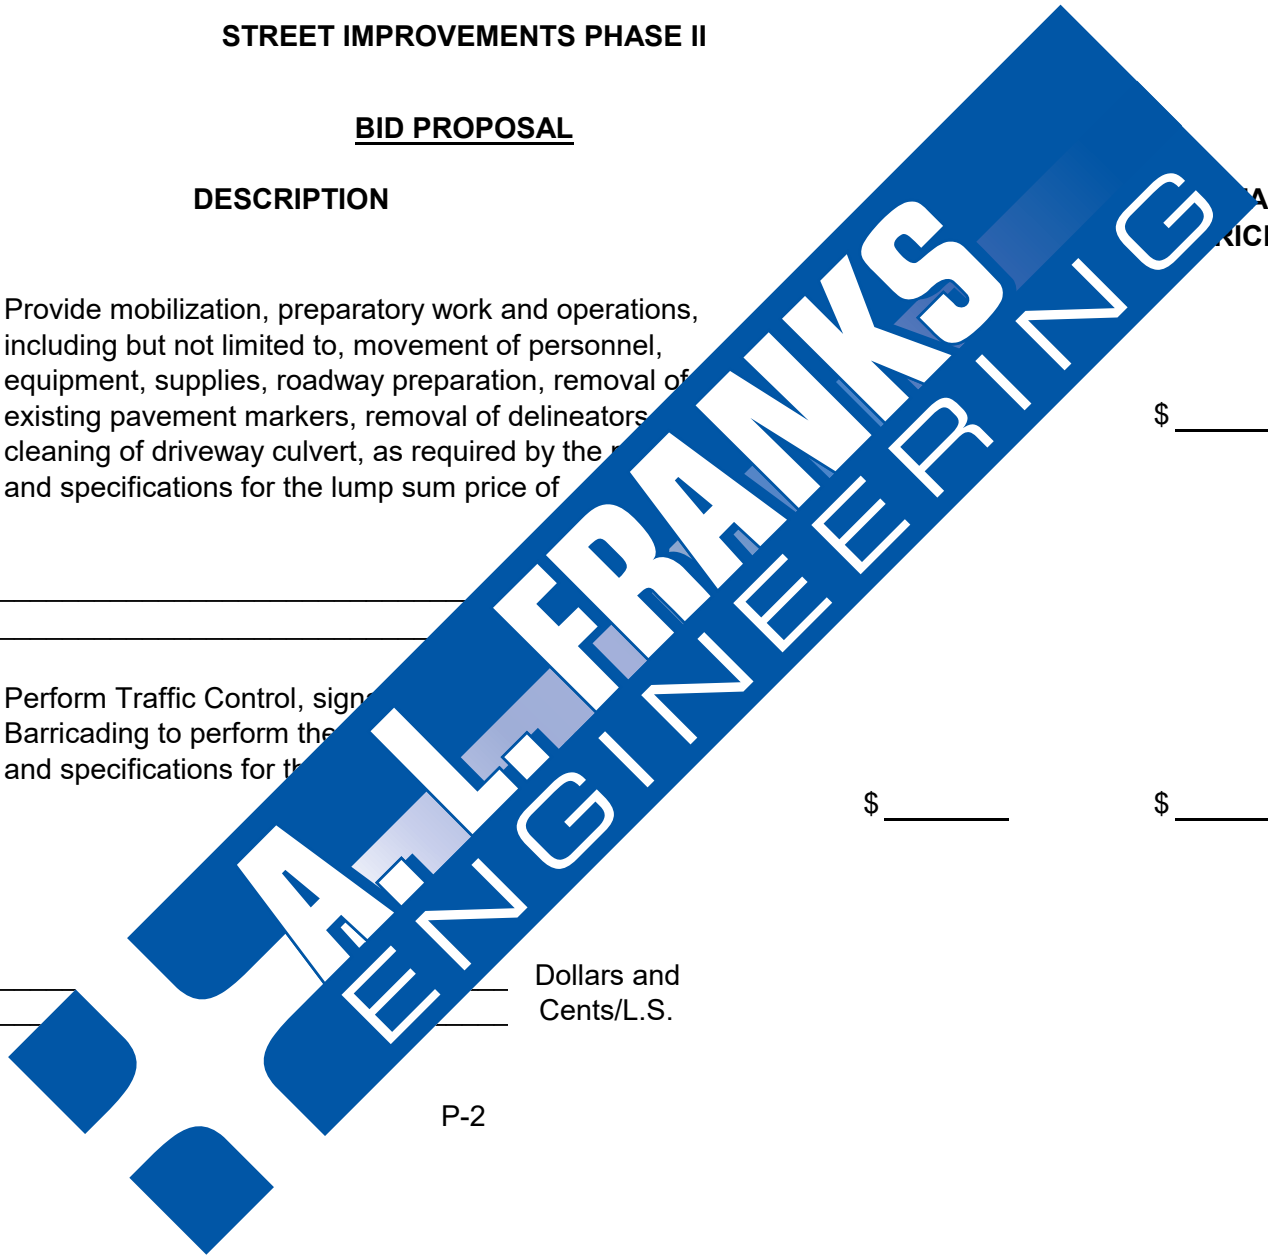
STREET IMPROVEMENTS PHASE II

BID PROPOSAL

DESCRIPTION

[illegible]A
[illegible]RIC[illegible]

Provide mobilization, preparatory work and operations, including but not limited to, movement of personnel, equipment, supplies, roadway preparation, removal of existing pavement markers, removal of delineators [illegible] cleaning of driveway culvert, as required by the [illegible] and specifications for the lump sum price of

$

Perform Traffic Control, sign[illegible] Barricading to perform the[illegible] and specifications for th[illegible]

A. L. FRANKS
ENGINEERING

$ $

Dollars and Cents/L.S.

P-2